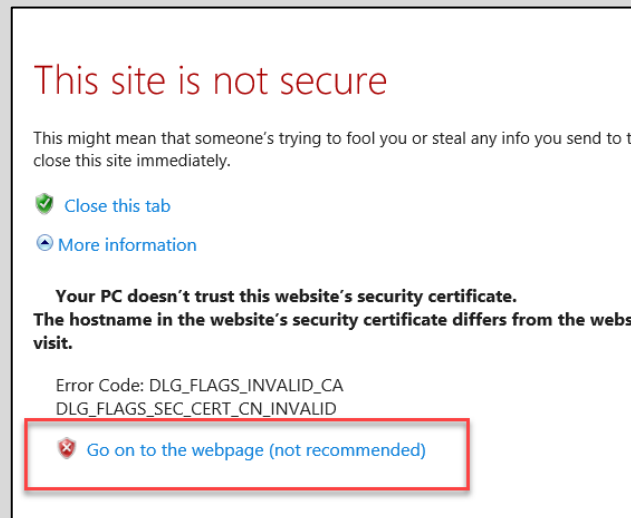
This site is not secure

This might mean that someone's trying to fool you or steal any info you send to t close this site immediately.

Close this tab

More information

Your PC doesn't trust this website's security certificate.
The hostname in the website's security certificate differs from the webs visit.

Error Code: DLG_FLAGS_INVALID_CA
DLG_FLAGS_SEC_CERT_CN_INVALID

Go on to the webpage (not recommended)